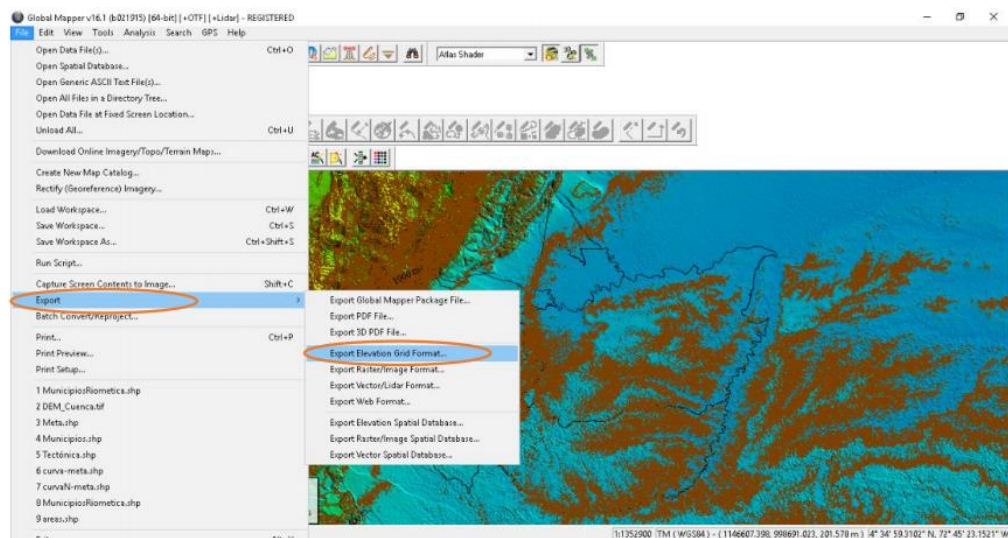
Global Mapper v16.1 (b021915) [64-bit] [+OTF] [+Lidar] - REGISTERED

File Edit View Tools Analysis Search GPS Help

Atlas Shader

Open Data File(s)... Ctrl+O
Open Spatial Database...
Open Generic ASCII Text File(s)...
Open All Files in a Directory Tree...
Open Data File at Fixed Screen Location...
Unload All... Ctrl+U
Download Online Imagery/Topo/Terrain Maps...
Create New Map Catalog...
Rectify (Georeference) Imagery...
Load Workspace... Ctrl+W
Save Workspace... Ctrl+S
Save Workspace As... Ctrl+Shift+S
Run Script...
Capture Screen Contents to Image... Shift+C
Export
Batch Convert/Reproject...
Print... Ctrl+P
Print Preview...
Print Setup...
1 MunicipiosRiometica.shp
2 DEM_Cuenca.tif
3 Meta.shp
4 Municipios.shp
5 Tectónica.shp
6 curva-meta.shp
7 curvaN-meta.shp
8 MunicipiosRiometica.shp
9 areas.shp

Export Global Mapper Package File...
Export PDF File...
Export 3D PDF File...
Export Elevation Grid Format...
Export Raster/Image Format...
Export Vector/Lidar Format...
Export Web Format...
Export Elevation Spatial Database...
Export Raster/Image Spatial Database...
Export Vector Spatial Database...

1000m

1:1352900 TM (WGS84) - (1146607.398, 998691.023, 201.578 m) 4° 34' 59.3102" N, 72° 45' 23.1521" W